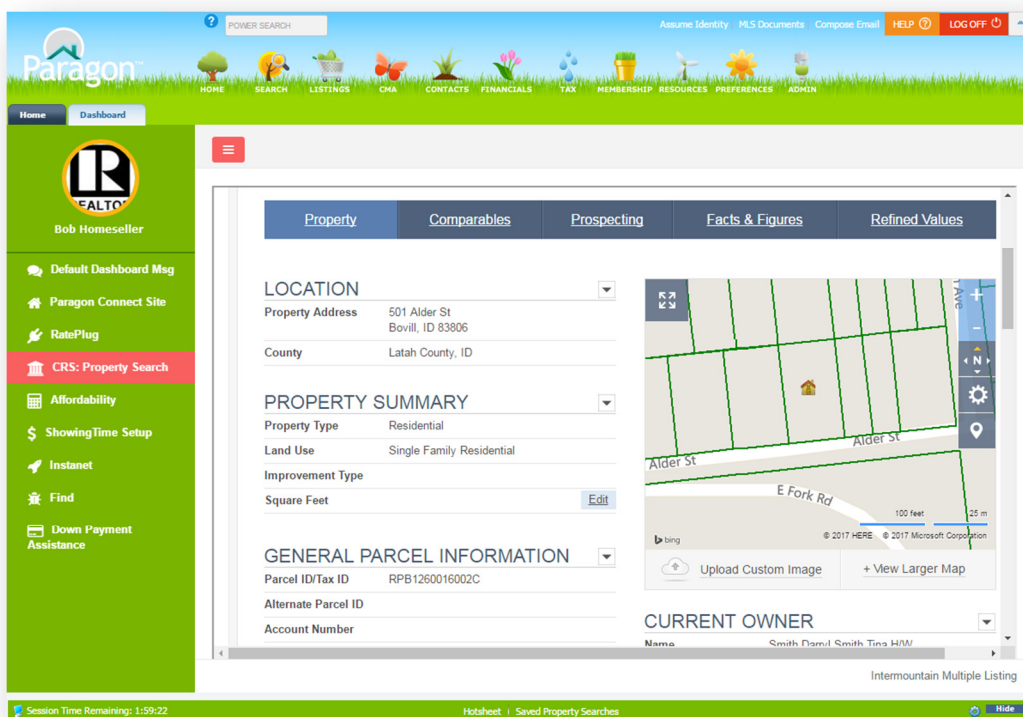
Paragon

POWER SEARCH

Assume Identity MLS Documents Compose Email HELP LOG OFF

HOME SEARCH LISTINGS CMA CONTACTS FINANCIALS TAX MEMBERSHIP RESOURCES PREFERENCES ADMIN

Home Dashboard

REALTOR

Bob Homeseller

Default Dashboard Msg
Paragon Connect Site
RatePlug
CRS: Property Search
Affordability
ShowingTime Setup
Instanet
Find
Down Payment Assistance

Property | Comparables | Prospecting | Facts & Figures | Refined Values

LOCATION

| | |
|---|---|
| Property Address | 501 Alder St Bovill, ID 83806 |
| County | Latah County, ID |

PROPERTY SUMMARY

| | |
|---|---|
| Property Type | Residential |
| Land Use | Single Family Residential |
| Improvement Type | |
| Square Feet | Edit |

GENERAL PARCEL INFORMATION

| | |
|---|---|
| Parcel ID/Tax ID | RPB1260016002C |
| Alternate Parcel ID | |
| Account Number | |

Ave
N
Alder St
Alder St
E Fork Rd
100 feet
25 m
bing
© 2017 HERE © 2017 Microsoft Corporation

Upload Custom Image
+ View Larger Map

CURRENT OWNER

Name Smith Darryl Smith Tina H/W

Intermountain Multiple Listing

Session Time Remaining: 1:59:22
Hotsheet | Saved Property Searches
Hide